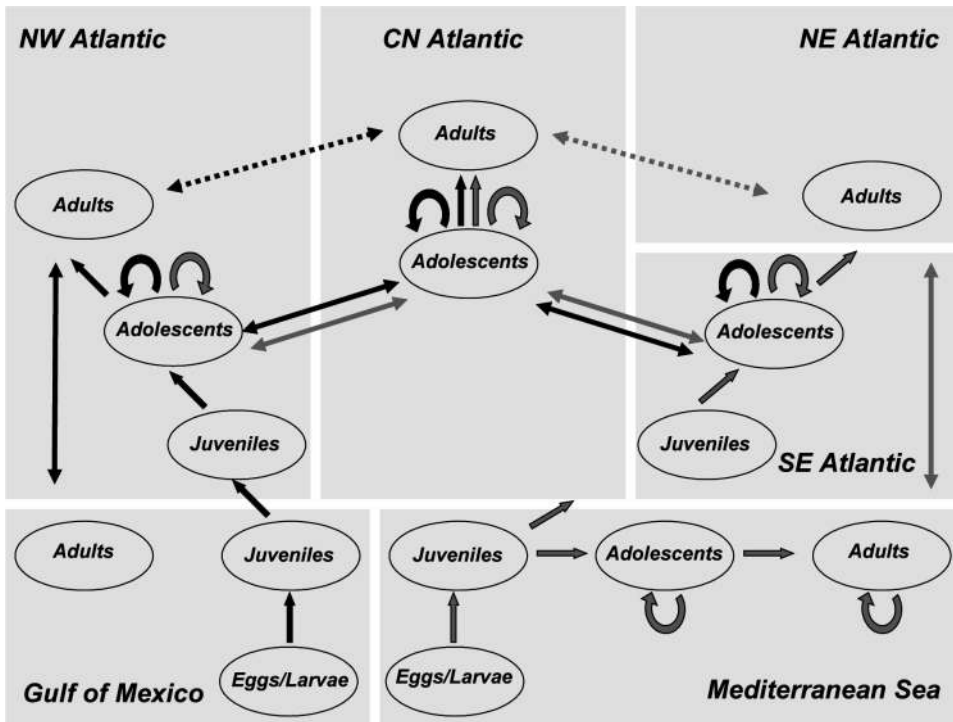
NW Atlantic

CN Atlantic

NE Atlantic

Adults

Adults

Adults

Adolescents

Adolescents

Adolescents

Juveniles

Juveniles

SE Atlantic

Adults

Juveniles

Juveniles

Adolescents

Adults

Eggs/Larvae

Eggs/Larvae

Gulf of Mexico

Mediterranean Sea